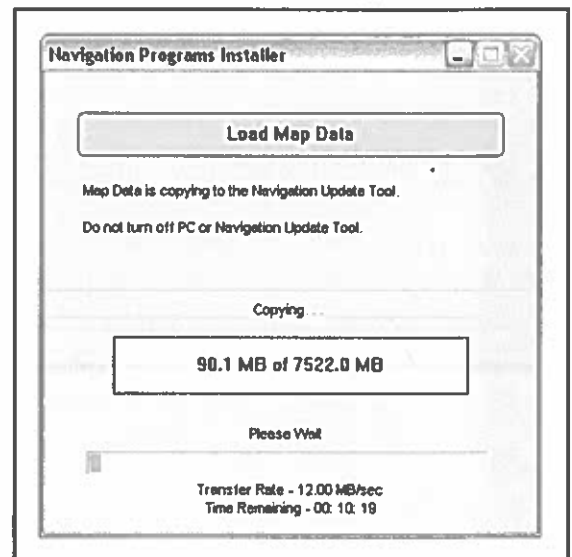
Navigation Programs Installer

Load Map Data

Map Data is copying to the Navigation Update Tool.

Do not turn off PC or Navigation Update Tool.

Copying . . .

90.1 MB of 7522.0 MB

Please Wait

Transfer Rate - 12.00 MB/sec
Time Remaining - 00: 10: 19